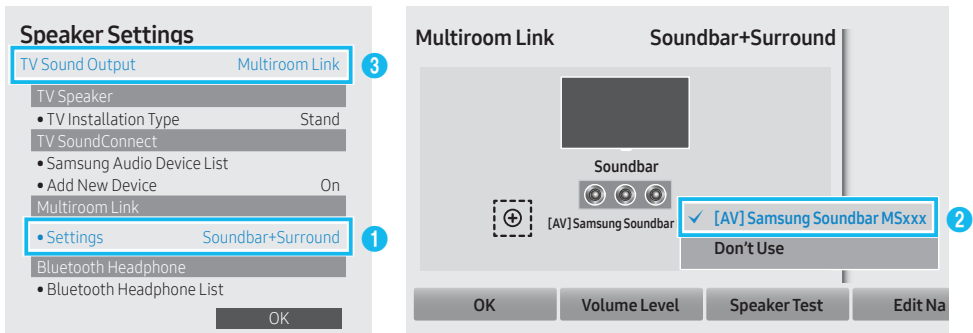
Speaker Settings

TV Sound Output Multiroom Link 3

TV Speaker

• TV Installation Type Stand

TV SoundConnect

• Samsung Audio Device List

• Add New Device On

Multiroom Link

• Settings Soundbar+Surround 1

Bluetooth Headphone

• Bluetooth Headphone List

OK

Multiroom Link Soundbar+Surround

Soundbar

[AV] Samsung Soundbar

✓ [AV] Samsung Soundbar MSxxx 2

Don't Use

OK

Volume Level

Speaker Test

Edit Na